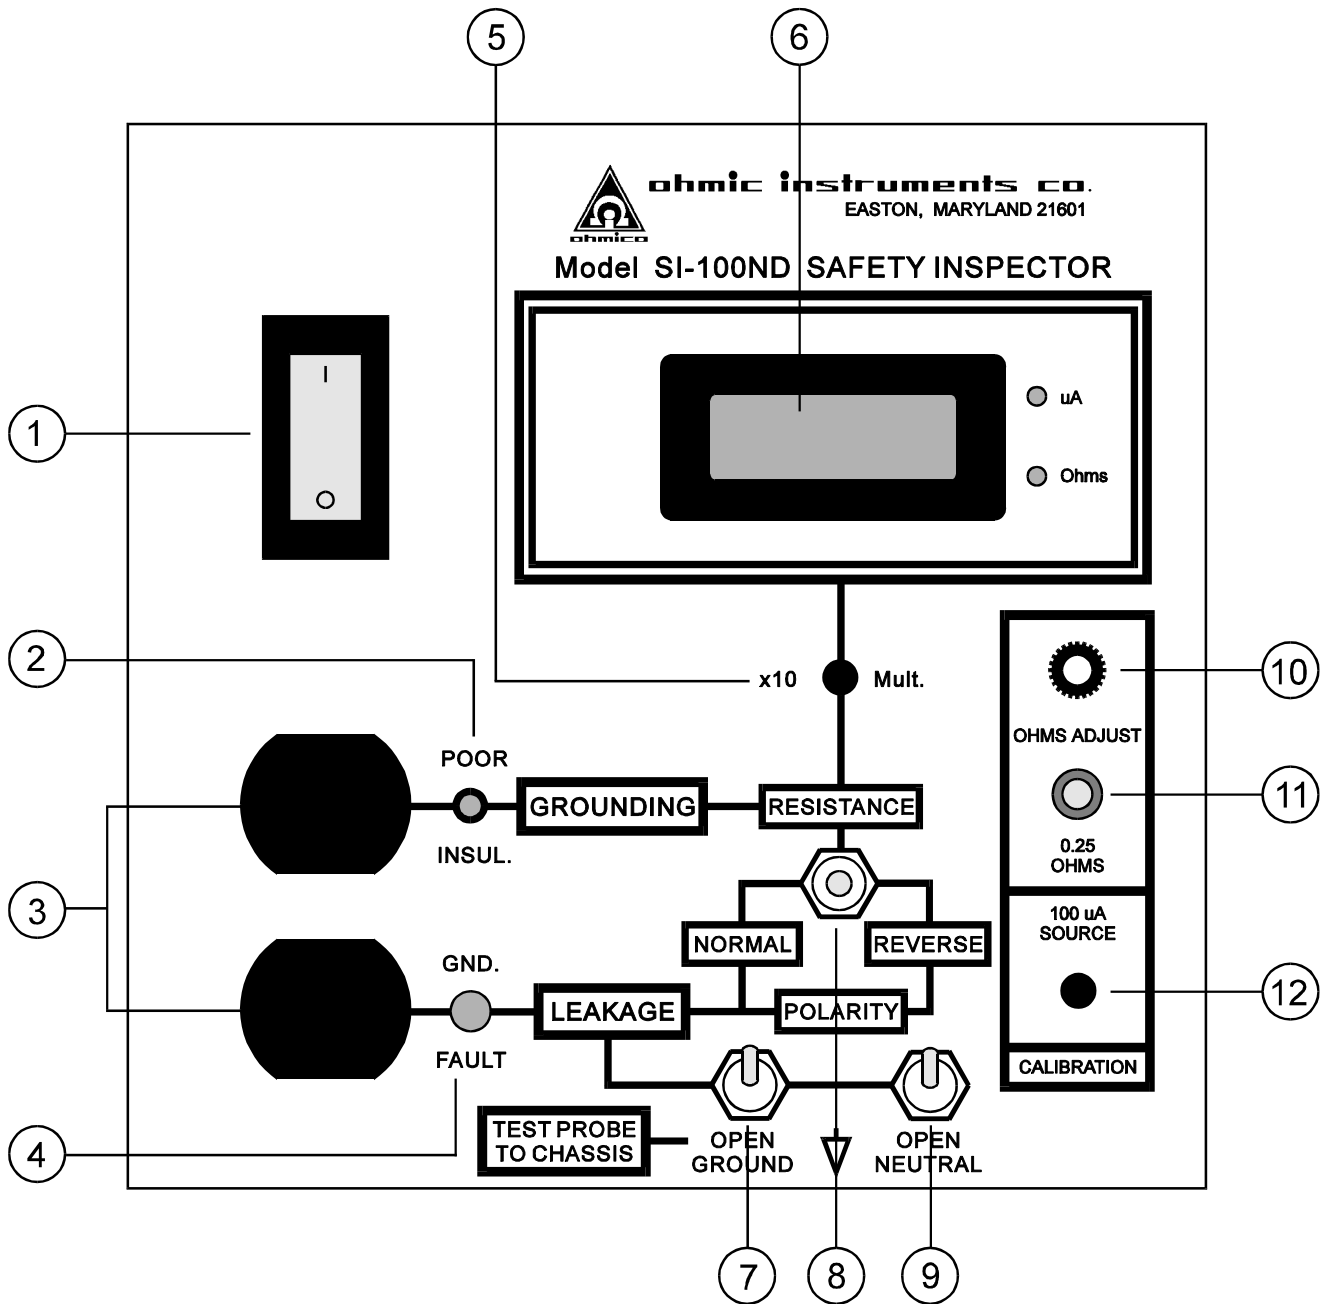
5
6
ohmic instruments co.
EASTON, MARYLAND 21601
ohmico
Model SI-100ND SAFETY INSPECTOR
I
O
1
uA
Ohms
2
x10
Mult.
10
OHMS ADJUST
POOR
GROUNDING
RESISTANCE
11
INSUL.
0.25 OHMS
3
100 uA SOURCE
NORMAL
REVERSE
GND.
12
LEAKAGE
POLARITY
FAULT
CALIBRATION
4
TEST PROBE TO CHASSIS
OPEN GROUND
OPEN NEUTRAL
7
8
9